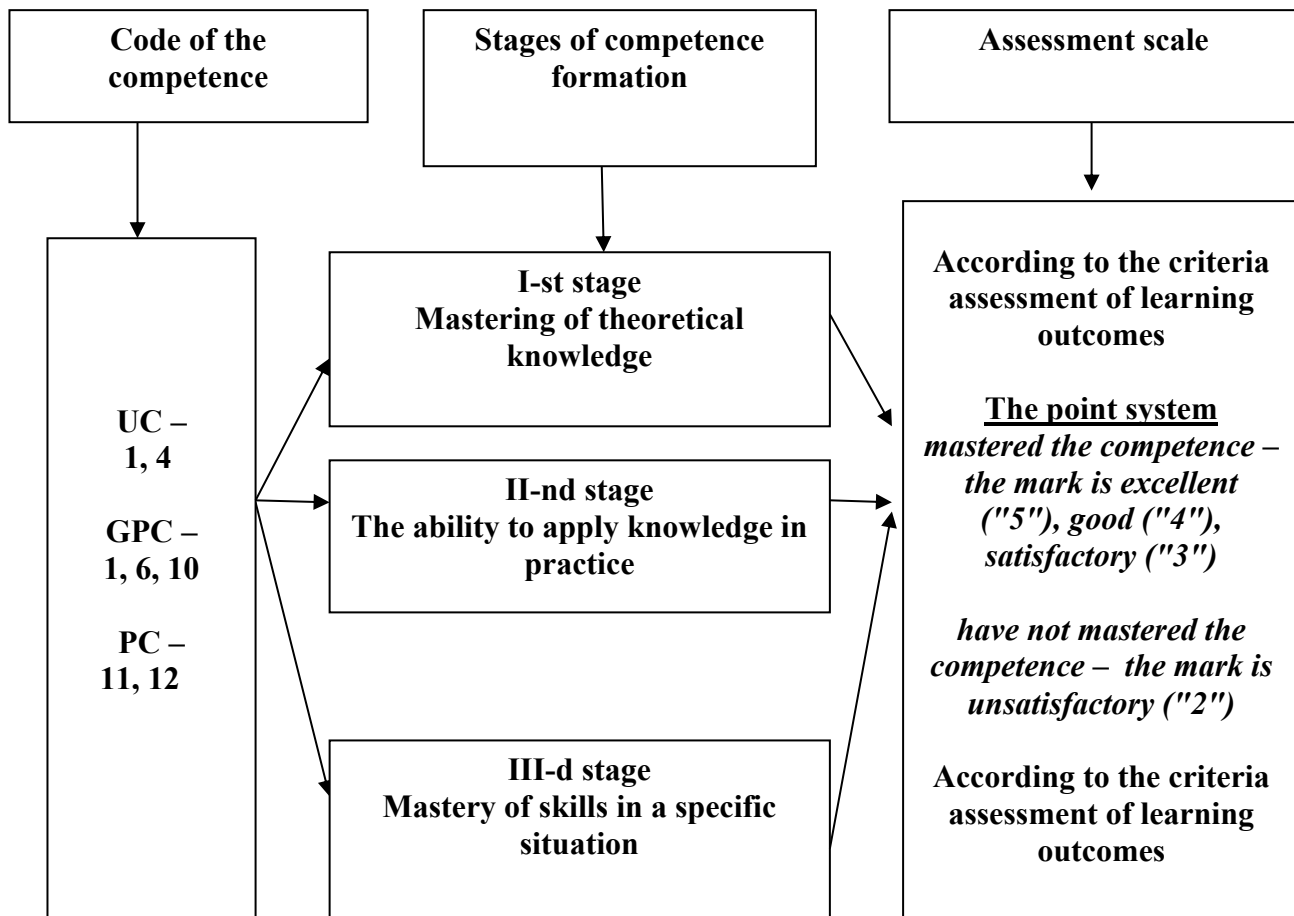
Code of the competence

Stages of competence formation

Assessment scale

UC – 1, 4

GPC – 1, 6, 10

PC – 11, 12

I-st stage
Mastering of theoretical knowledge

II-nd stage
The ability to apply knowledge in practice

III-d stage
Mastery of skills in a specific situation

According to the criteria assessment of learning outcomes

The point system
mastered the competence – the mark is excellent ("5"), good ("4"), satisfactory ("3")

have not mastered the competence – the mark is unsatisfactory ("2")

According to the criteria assessment of learning outcomes